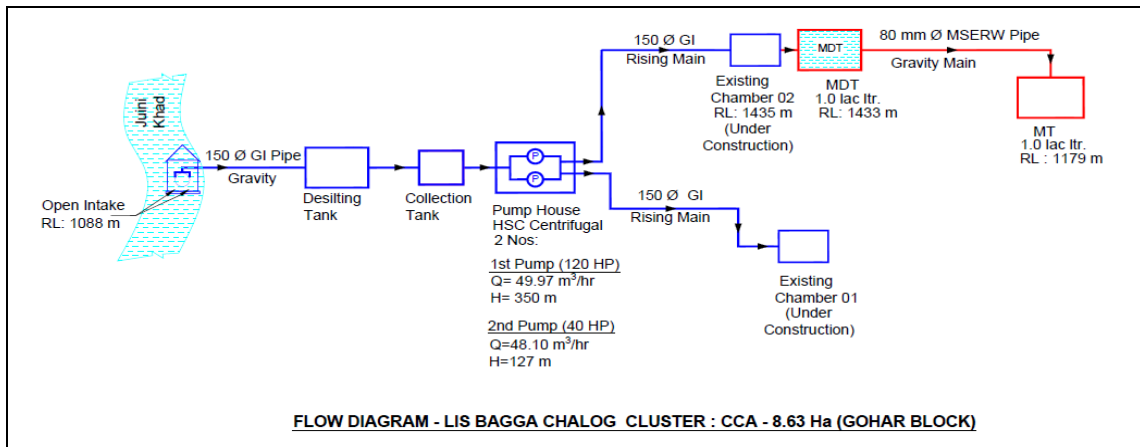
Juini Khad

Open Intake
RL: 1088 m

150 Ø GI Pipe
Gravity

Desilting Tank

Collection Tank

P
P

Pump House
HSC Centrifugal
2 Nos:

1st Pump (120 HP)
Q= 49.97 m$^3$/hr
H= 350 m

2nd Pump (40 HP)
Q=48.10 m$^3$/hr
H=127 m

150 Ø GI
Rising Main

Existing
Chamber 02
RL: 1435 m
(Under
Construction)

MDT

MDT
1.0 lac ltr.
RL: 1433 m

80 mm Ø MSERW Pipe
Gravity Main

MT
1.0 lac ltr.
RL : 1179 m

150 Ø GI
Rising Main

Existing
Chamber 01
(Under
Construction)

FLOW DIAGRAM - LIS BAGGA CHALOG CLUSTER : CCA - 8.63 Ha (GOHAR BLOCK)